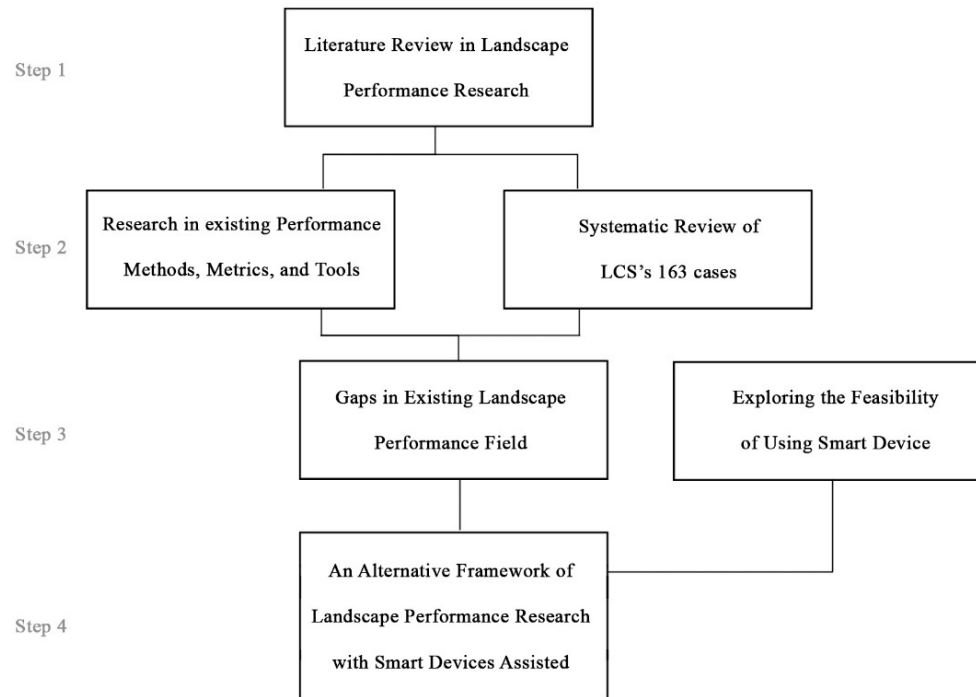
Step 1

Literature Review in Landscape Performance Research

Step 2

Research in existing Performance Methods, Metrics, and Tools

Systematic Review of LCS's 163 cases

Step 3

Gaps in Existing Landscape Performance Field

Exploring the Feasibility of Using Smart Device

Step 4

An Alternative Framework of Landscape Performance Research with Smart Devices Assisted